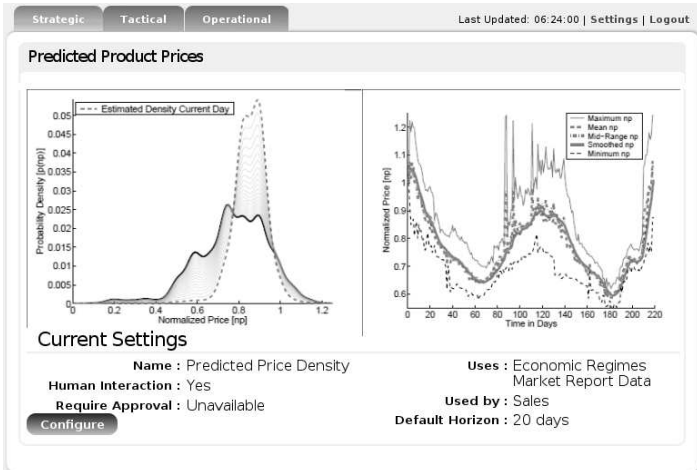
Strategic Tactical Operational

Last Updated: 06:24:00 | Settings | Logout

Predicted Product Prices

Estimated Density Current Day

Probability Density [p(np)]

0.05
0.045
0.04
0.035
0.03
0.025
0.02
0.015
0.01
0.005
0

0 0.2 0.4 0.6 0.8 1 1.2

Normalized Price [np]

Maximum np
Mean np
Mid-Range np
Smoothed np
Minimum np

Normalized Price [np]

1.2
1.1
1
0.9
0.8
0.7
0.6

0 20 40 60 80 100 120 140 160 180 200 220

Time in Days

Current Settings

Name : Predicted Price Density

Human Interaction : Yes

Require Approval : Unavailable

Uses : Economic Regimes Market Report Data

Used by : Sales

Default Horizon : 20 days

Configure